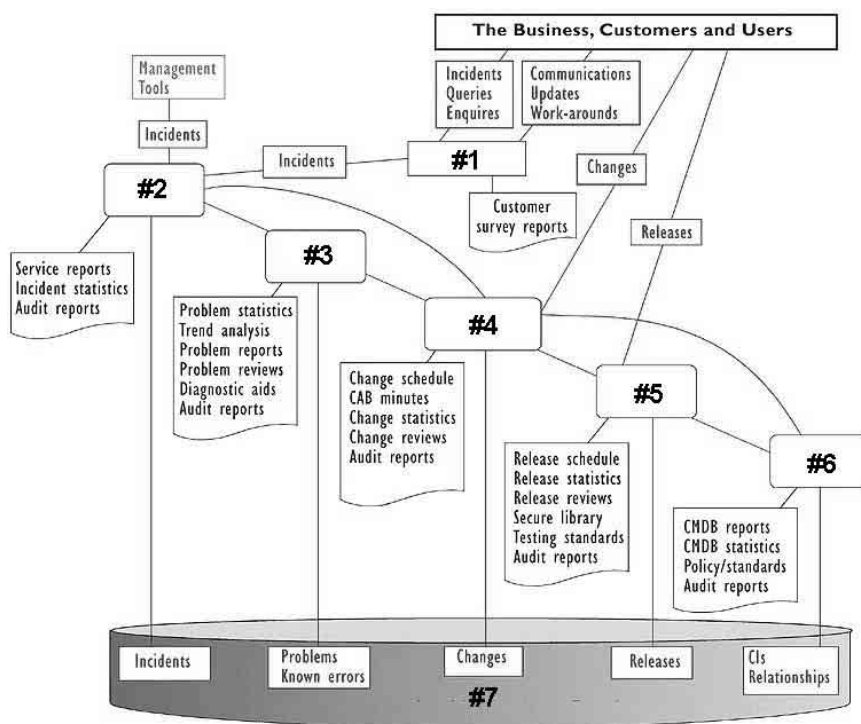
The Business, Customers and Users

Management Tools

Incidents

Incidents Queries Enquires

Communications Updates Work-arounds

Incidents

#1

Changes

#2

Customer survey reports

Releases

#3

Service reports Incident statistics Audit reports

Problem statistics Trend analysis Problem reports Problem reviews Diagnostic aids Audit reports

#4

Change schedule CAB minutes Change statistics Change reviews Audit reports

#5

Release schedule Release statistics Release reviews Secure library Testing standards Audit reports

#6

CMDB reports CMDB statistics Policy/standards Audit reports

Incidents

Problems Known errors

Changes

Releases

CIs Relationships

#7